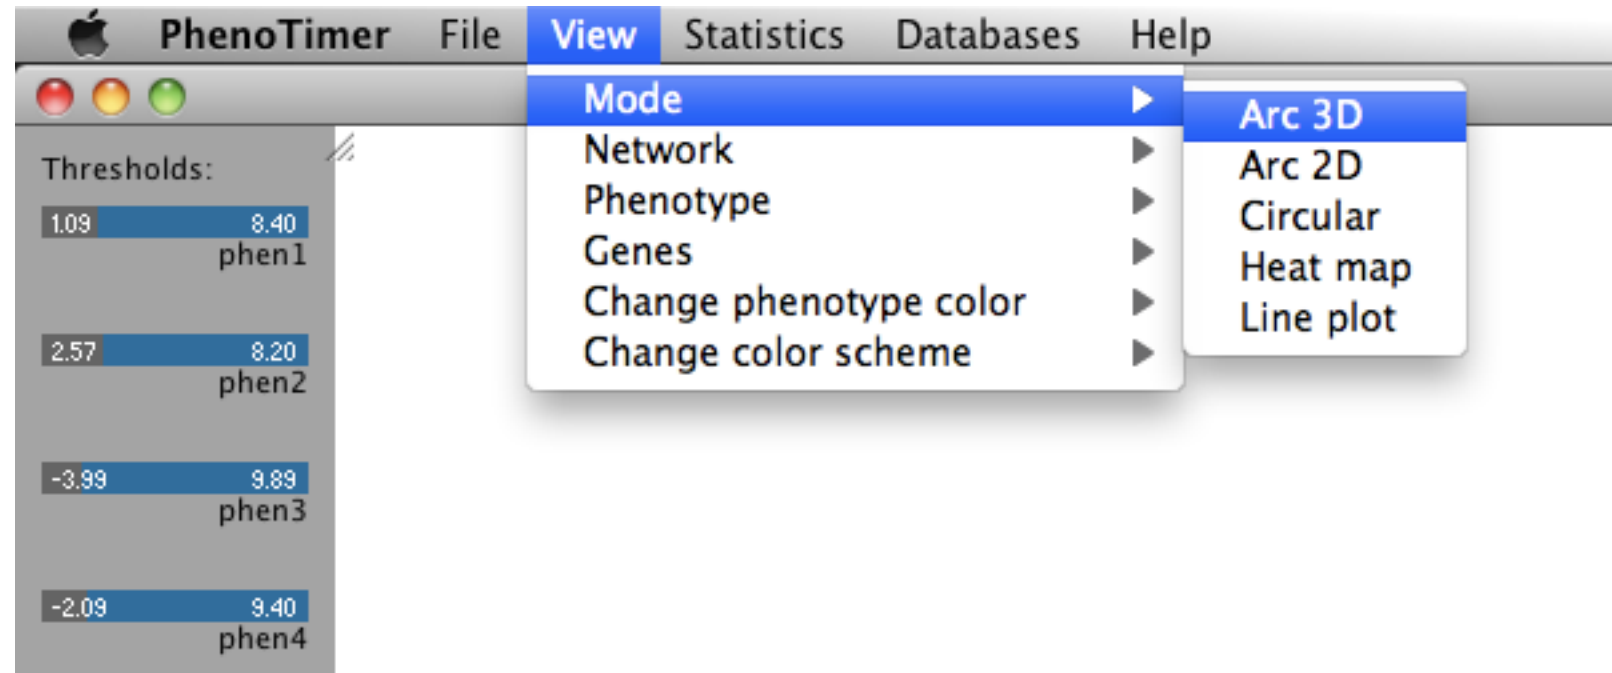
PhenoTimer File View Statistics Databases Help

Mode
Network
Phenotype
Genes
Change phenotype color
Change color scheme

Arc 3D
Arc 2D
Circular
Heat map
Line plot

Thresholds:

1.09 8.40
phen1

2.57 8.20
phen2

-3.99 9.89
phen3

-2.09 9.40
phen4